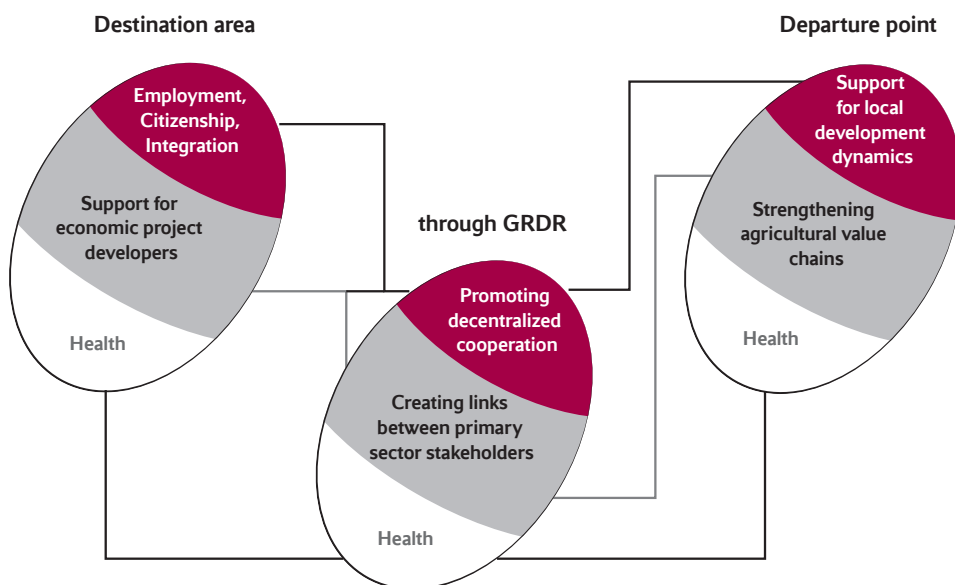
Destination area

Employment, Citizenship, Integration

Support for economic project developers

Health

Departure point

Support for local development dynamics

Strengthening agricultural value chains

Health

through GRDR

Promoting decentralized cooperation

Creating links between primary sector stakeholders

Health